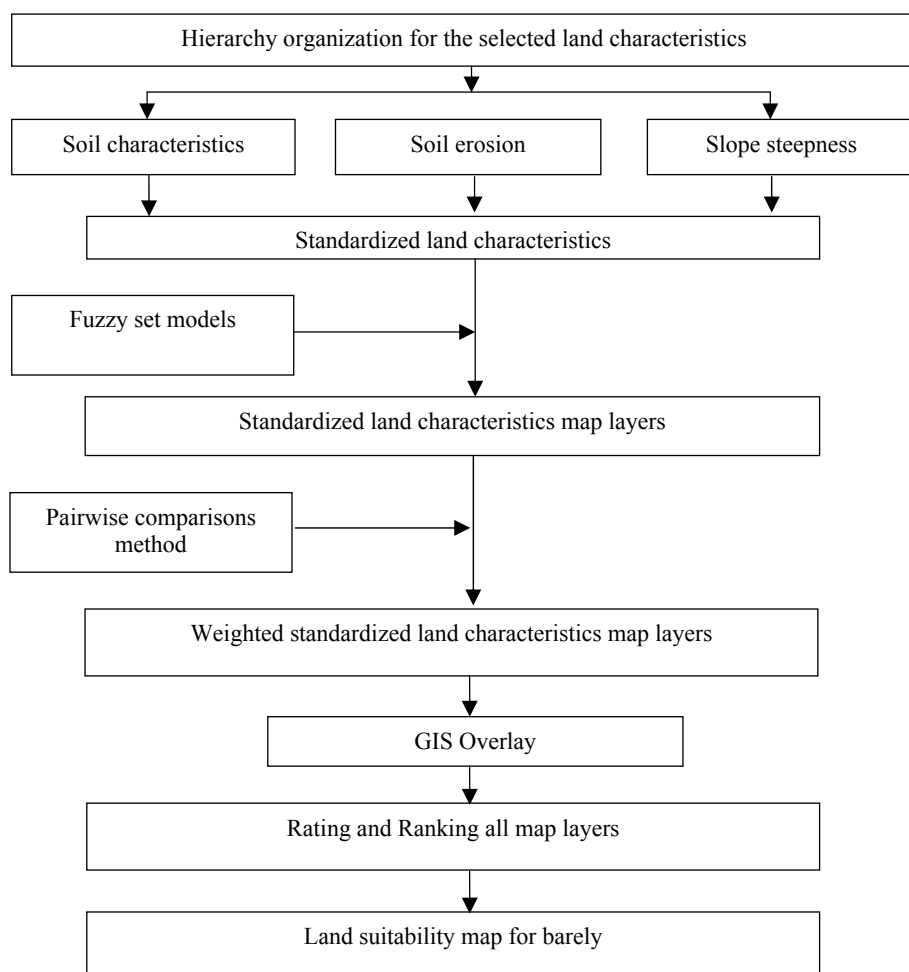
Hierarchy organization for the selected land characteristics

Soil characteristics

Soil erosion

Slope steepness

Standardized land characteristics

Fuzzy set models

Standardized land characteristics map layers

Pairwise comparisons method

Weighted standardized land characteristics map layers

GIS Overlay

Rating and Ranking all map layers

Land suitability map for barely